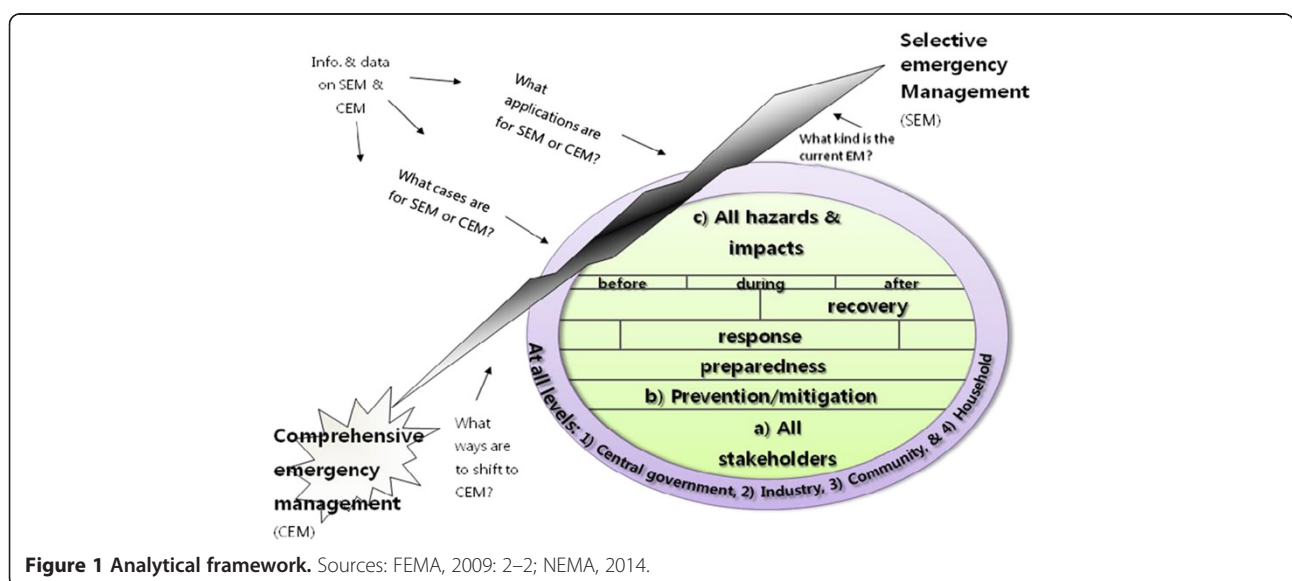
Info. & data on SEM & CEM

What applications are for SEM or CEM?

Selective emergency Management (SEM)

What kind is the current EM?

What cases are for SEM or CEM?

c) All hazards & impacts

before | during | after

recovery

response

preparedness

b) Prevention/mitigation

a) All stakeholders

At all levels: 1) Central government, 2) Industry, 3) Community, & 4) Household

What ways are to shift to CEM?

Comprehensive emergency management (CEM)

**Figure 1 Analytical framework.** Sources: FEMA, 2009: 2–2; NEMA, 2014.